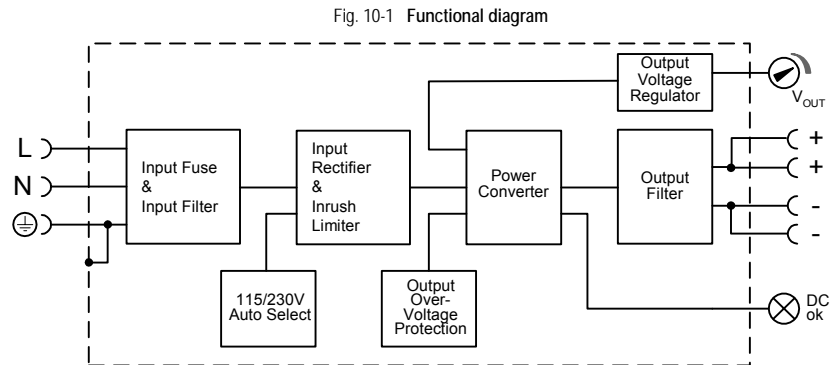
Fig. 10-1 **Functional diagram**

L

N

Input Fuse & Input Filter

Input Rectifier & Inrush Limiter

115/230V Auto Select

Output Over-Voltage Protection

Power Converter

Output Voltage Regulator

$V_{OUT}$

Output Filter

+

+

-

-

DC ok